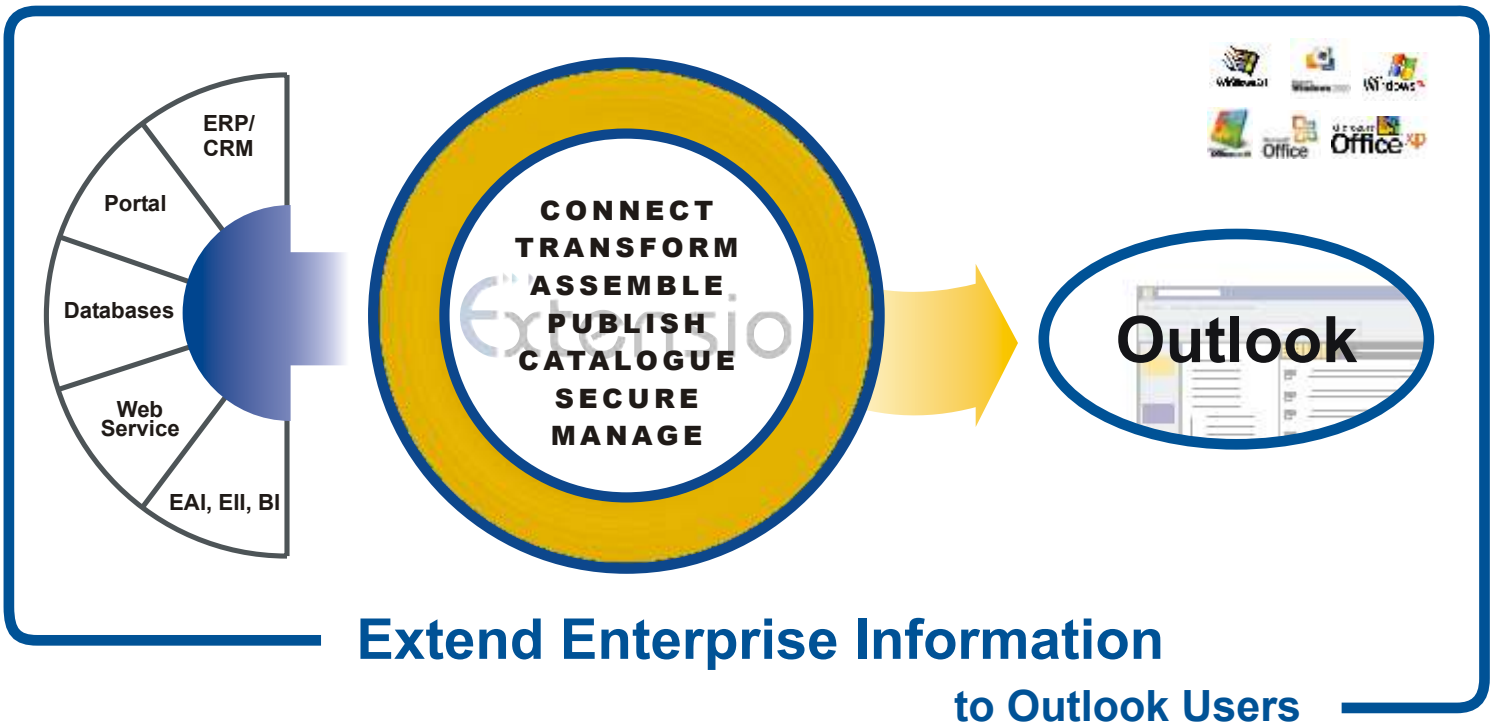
ERP/
CRM

Portal

Databases

Web
Service

EAI, EII, BI

Extensio

CONNECT
TRANSFORM
ASSEMBLE
PUBLISH
CATALOGUE
SECURE
MANAGE

Windows NT
Windows 2000
Windows
Office
Office XP

Outlook

Extend Enterprise Information
to Outlook Users